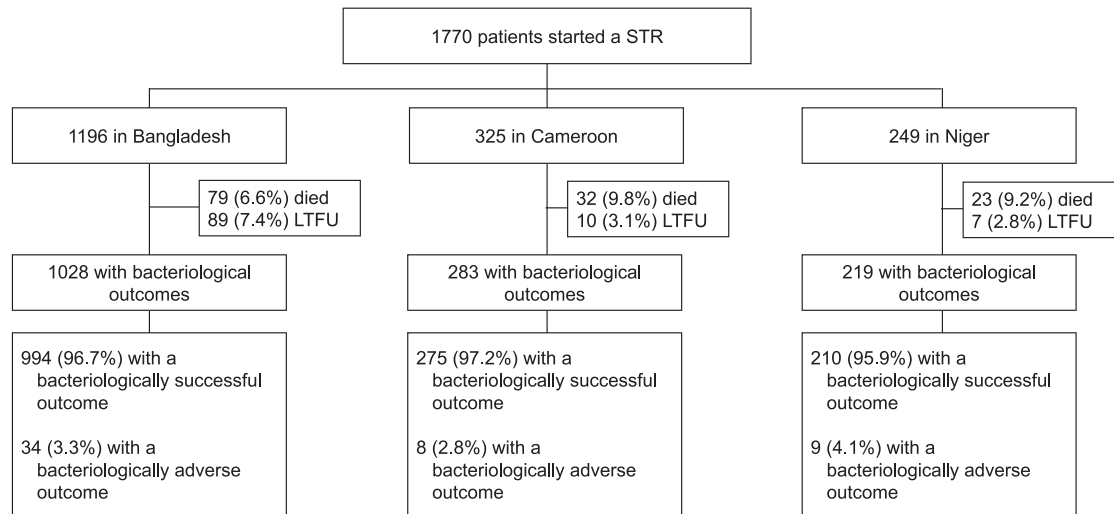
1770 patients started a STR

1196 in Bangladesh

79 (6.6%) died
89 (7.4%) LTFU

1028 with bacteriological outcomes

994 (96.7%) with a bacteriologically successful outcome

34 (3.3%) with a bacteriologically adverse outcome

325 in Cameroon

32 (9.8%) died
10 (3.1%) LTFU

283 with bacteriological outcomes

275 (97.2%) with a bacteriologically successful outcome

8 (2.8%) with a bacteriologically adverse outcome

249 in Niger

23 (9.2%) died
7 (2.8%) LTFU

219 with bacteriological outcomes

210 (95.9%) with a bacteriologically successful outcome

9 (4.1%) with a bacteriologically adverse outcome